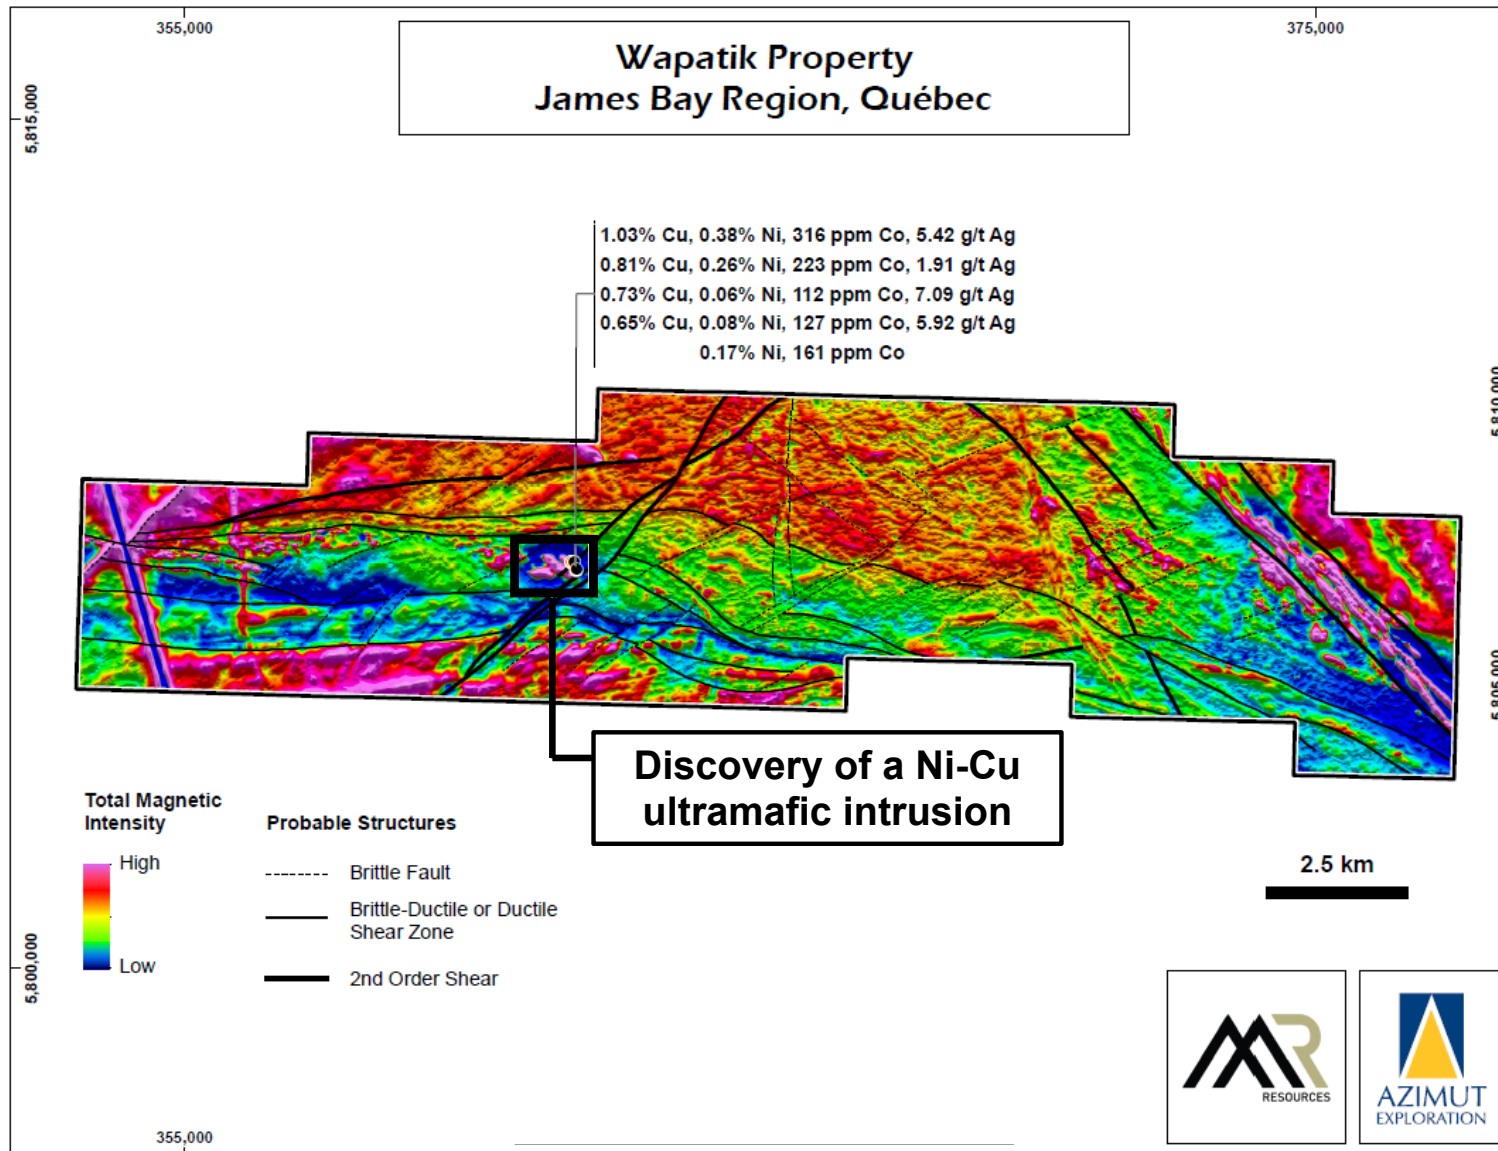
355,000

375,000

5,815,000

Wapatik Property
James Bay Region, Québec

1.03% Cu, 0.38% Ni, 316 ppm Co, 5.42 g/t Ag
0.81% Cu, 0.26% Ni, 223 ppm Co, 1.91 g/t Ag
0.73% Cu, 0.06% Ni, 112 ppm Co, 7.09 g/t Ag
0.65% Cu, 0.08% Ni, 127 ppm Co, 5.92 g/t Ag
0.17% Ni, 161 ppm Co

5,810,000

5,805,000

Discovery of a Ni-Cu ultramafic intrusion

Total Magnetic Intensity

High

Low

Probable Structures

Brittle Fault

Brittle-Ductile or Ductile Shear Zone

2nd Order Shear

2.5 km

5,800,000

355,000

RESOURCES

AZIMUT EXPLORATION